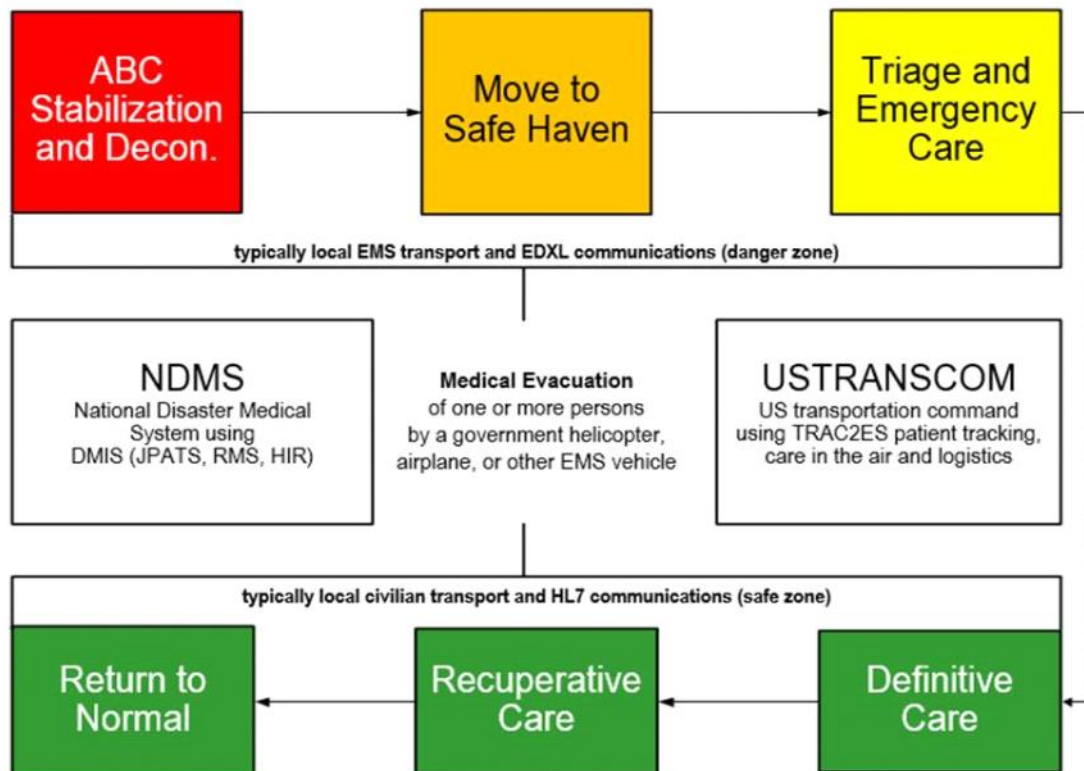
ABC Stabilization and Decon.

Move to Safe Haven

Triage and Emergency Care

typically local EMS transport and EDXL communications (danger zone)

NDMS
National Disaster Medical System using DMIS (JPATS, RMS, HIR)

Medical Evacuation
of one or more persons by a government helicopter, airplane, or other EMS vehicle

USTRANSCOM
US transportation command using TRAC2ES patient tracking, care in the air and logistics

typically local civilian transport and HL7 communications (safe zone)

Return to Normal

Recuperative Care

Definitive Care